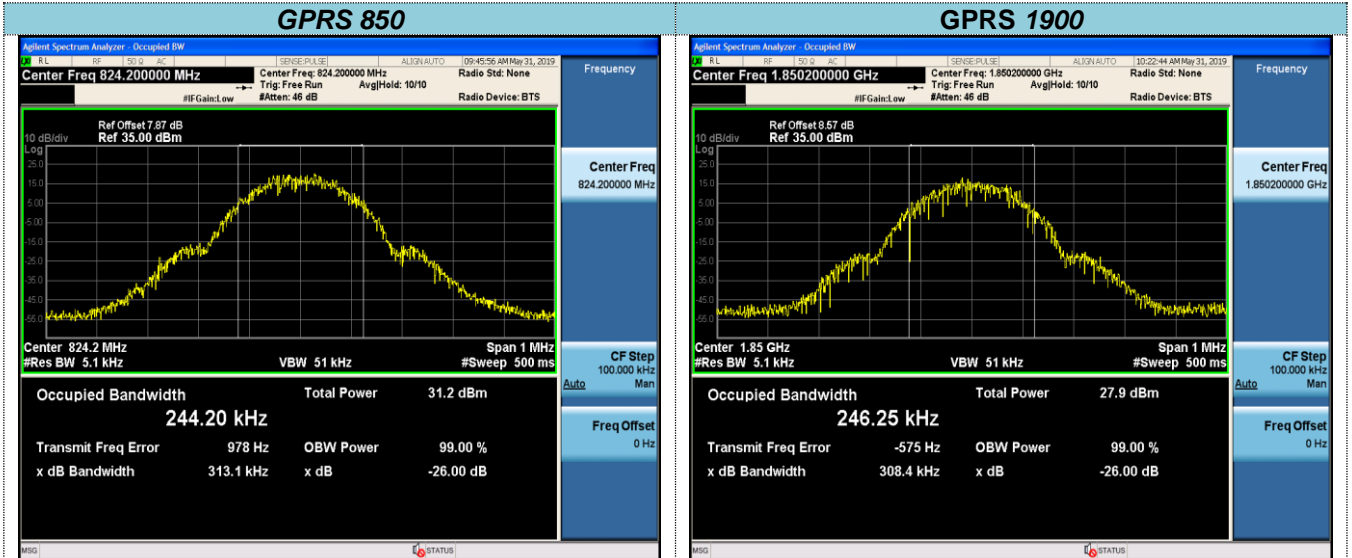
| GPRS 850 | GPRS 1900 |
|---|---|

Agilent Spectrum Analyzer - Occupied BW
RL RF 50 Ω AC SENSE:PULSE ALIGN AUTO 09:45:56 AM May 31, 2019
Center Freq 824.200000 MHz
Center Freq: 824.200000 MHz
Trig: Free Run Avg|Hold: 10/10
#IFGain:Low #Atten: 46 dB
Radio Std: None
Radio Device: BTS
Frequency
Ref Offset 7.87 dB
10 dB/div Ref 35.00 dBm
Log
25.0
15.0
5.00
-5.00
-15.0
-25.0
-35.0
-45.0
-55.0
Center 824.2 MHz
#Res BW 5.1 kHz
VBW 51 kHz
Span 1 MHz
#Sweep 500 ms
Center Freq
824.200000 MHz
CF Step
100.000 kHz
Auto Man
Freq Offset
0 Hz
Occupied Bandwidth
244.20 kHz
Total Power 31.2 dBm
Transmit Freq Error 978 Hz
OBW Power 99.00 %
x dB Bandwidth 313.1 kHz
x dB -26.00 dB
MSG
STATUS

Agilent Spectrum Analyzer - Occupied BW
RL RF 50 Ω AC SENSE:PULSE ALIGN AUTO 10:22:44 AM May 31, 2019
Center Freq 1.850200000 GHz
Center Freq: 1.850200000 GHz
Trig: Free Run Avg|Hold: 10/10
#IFGain:Low #Atten: 46 dB
Radio Std: None
Radio Device: BTS
Frequency
Ref Offset 8.57 dB
10 dB/div Ref 35.00 dBm
Log
25.0
15.0
5.00
-5.00
-15.0
-25.0
-35.0
-45.0
-55.0
Center 1.85 GHz
#Res BW 5.1 kHz
VBW 51 kHz
Span 1 MHz
#Sweep 500 ms
Center Freq
1.850200000 GHz
CF Step
100.000 kHz
Auto Man
Freq Offset
0 Hz
Occupied Bandwidth
246.25 kHz
Total Power 27.9 dBm
Transmit Freq Error -575 Hz
OBW Power 99.00 %
x dB Bandwidth 308.4 kHz
x dB -26.00 dB
MSG
STATUS